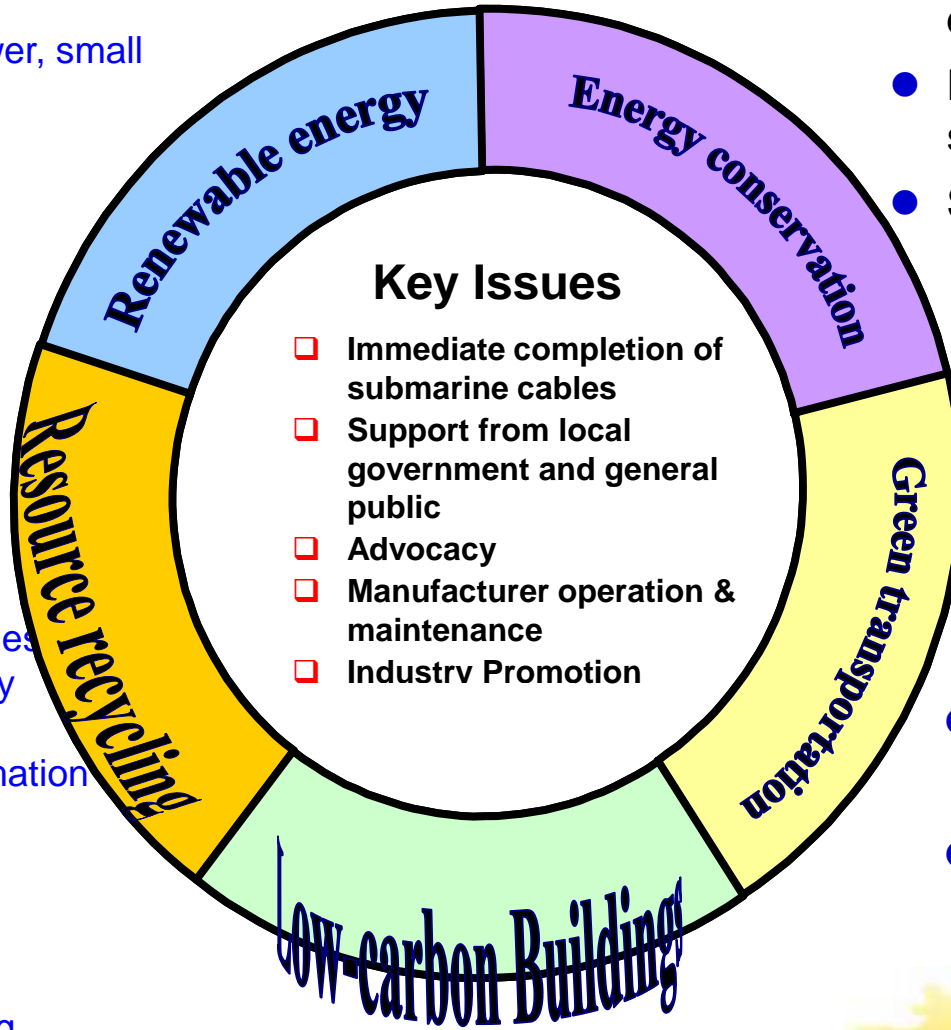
ver, small

Renewable energy

Energy conservation

Green transportation

Low-carbon Building

Resource recycling

Key Issues

- Immediate completion of submarine cables
- Support from local government and general public
- Advocacy
- Manufacturer operation & maintenance
- Industry Promotion

es
y
nation

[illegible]
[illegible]
s
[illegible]
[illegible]
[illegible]
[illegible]